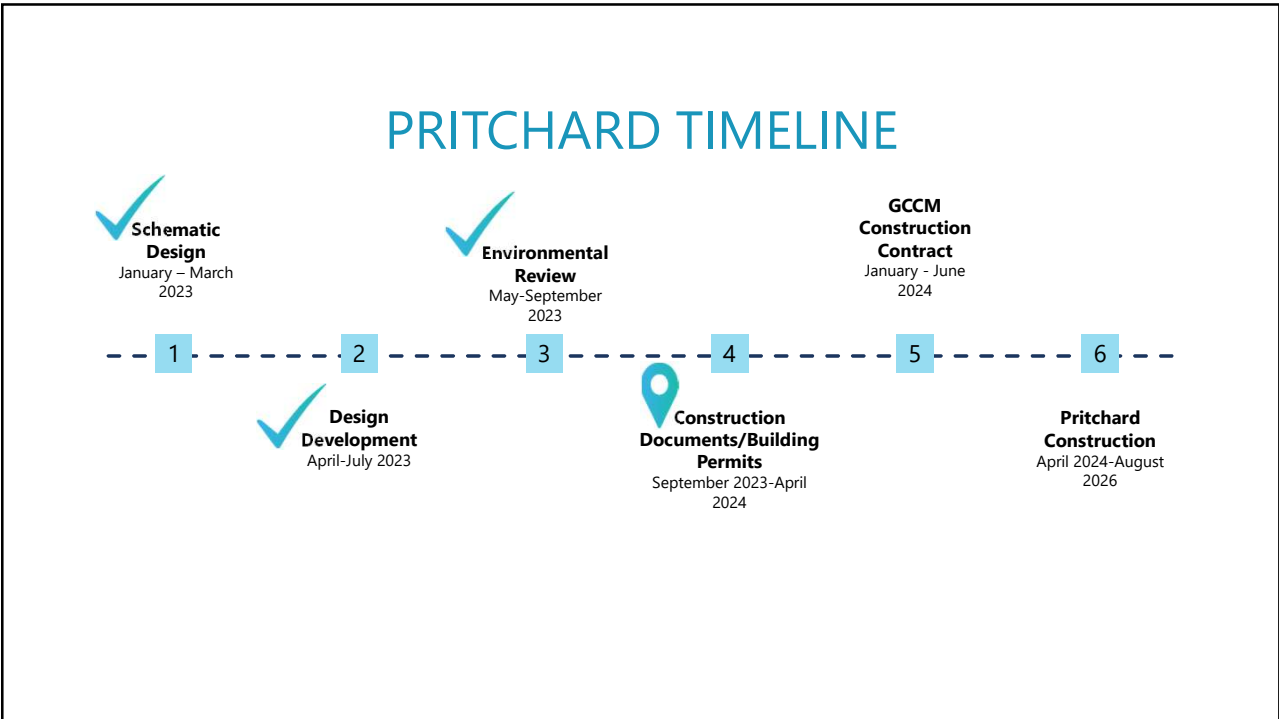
PRITCHARD TIMELINE

Schematic Design
January – March 2023

Environmental Review
May-September 2023

GCCM Construction Contract
January - June 2024

1 2 3 4 5 6

Design Development
April-July 2023

Construction Documents/Building Permits
September 2023-April 2024

Pritchard Construction
April 2024-August 2026